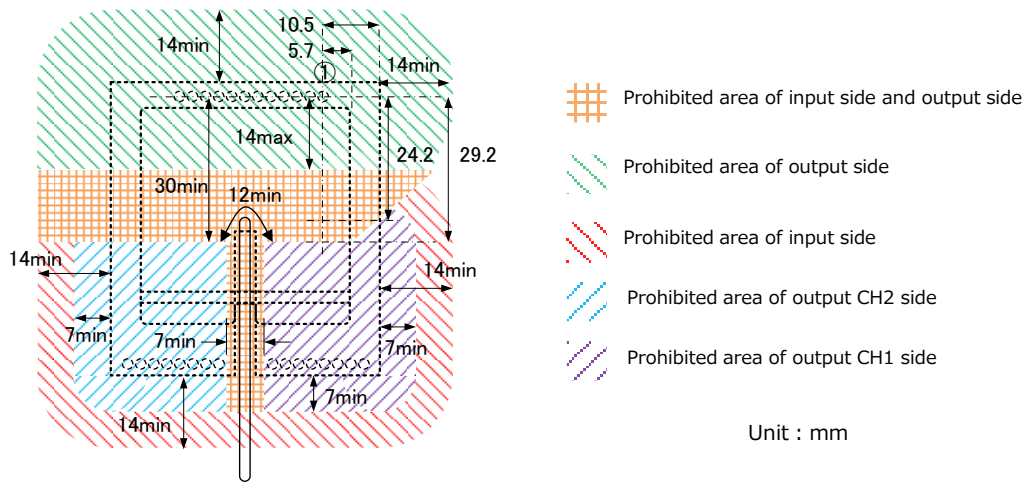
10.5
14min
5.7
①
14min
14max
24.2
29.2
30min
12min
14min
14min
7min
7min
7min
7min
14min

Prohibited area of input side and output side

Prohibited area of output side

Prohibited area of input side

Prohibited area of output CH2 side

Prohibited area of output CH1 side

Unit : mm